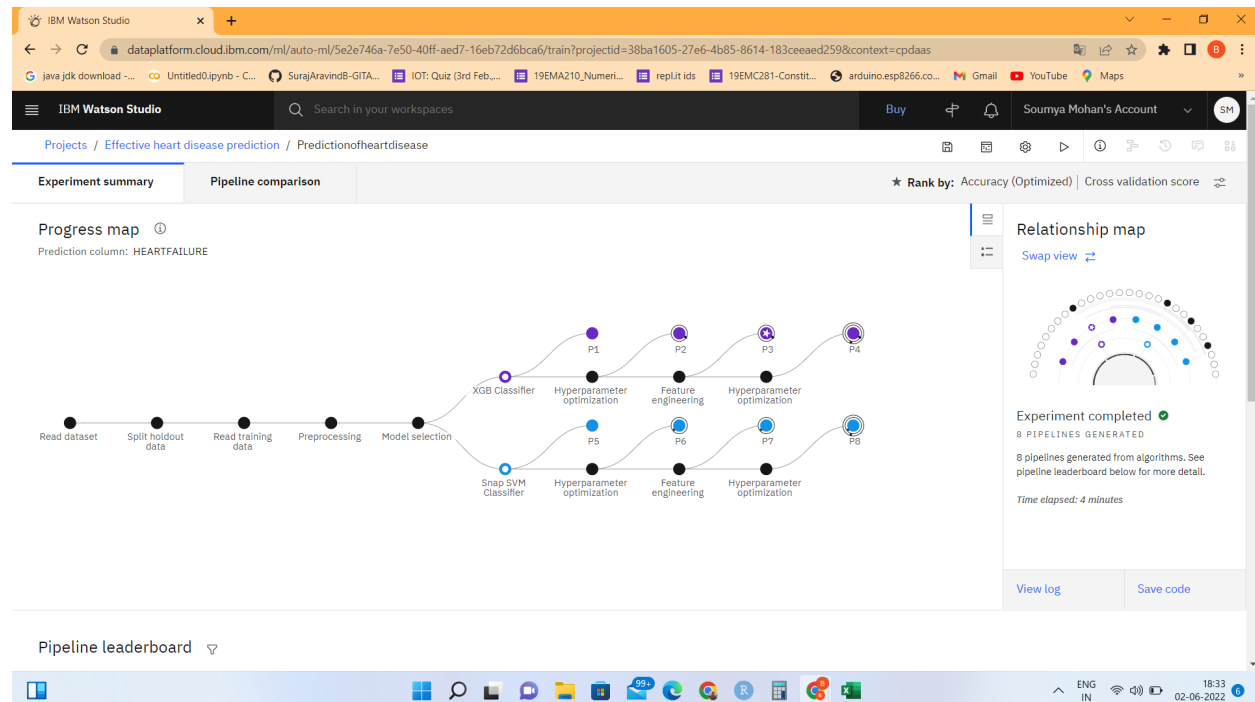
IBM Watson Studio ×

dataplatform.cloud.ibm.com/ml/auto-ml/5e2e746a-7e50-40ff-aed7-16eb72d6bca6/train?projectid=38ba1605-27e6-4b85-8614-183ceeaed259&context=cpdaas

java jdk download -... Untitled0.ipynb - C... SurajAravindB-GITA... IOT: Quiz (3rd Feb,... 19EMA210_Numeri... repl.it ids 19EMC281-Constit... arduino.esp8266.co... Gmail YouTube Maps

IBM Watson Studio Search in your workspaces Buy Soumya Mohan's Account SM

Projects / Effective heart disease prediction / Predictionofheartdisease

Experiment summary Pipeline comparison ★ Rank by: Accuracy (Optimized) | Cross validation score

Progress map
Prediction column: HEARTFAILURE

Read dataset Split holdout data Read training data Preprocessing Model selection XGB Classifier P1 Hyperparameter optimization P2 Feature engineering P3 Hyperparameter optimization P4 Snap SVM Classifier P5 Hyperparameter optimization P6 Feature engineering P7 Hyperparameter optimization P8

Relationship map
Swap view

Experiment completed
8 PIPELINES GENERATED
8 pipelines generated from algorithms. See pipeline leaderboard below for more detail.
Time elapsed: 4 minutes

View log Save code

Pipeline leaderboard

99+ ENG IN 18:33 02-06-2022 6